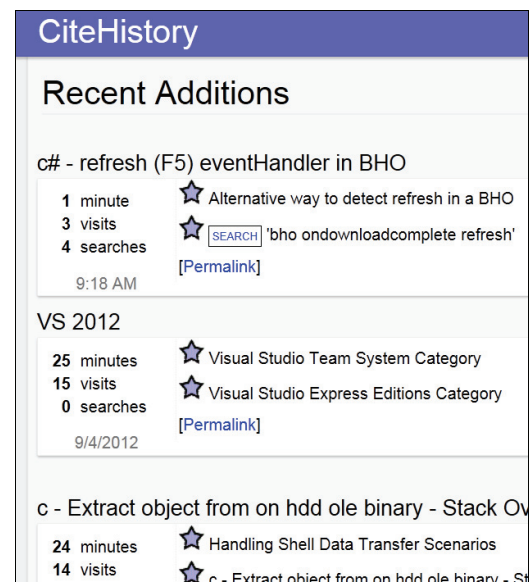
CiteHistory

Recent Additions

c# - refresh (F5) eventHandler in BHO

1 minute
3 visits
4 searches
9:18 AM

Alternative way to detect refresh in a BHO
SEARCH 'bho ondownloadcomplete refresh'
[Permalink]

VS 2012

25 minutes
15 visits
0 searches
9/4/2012

Visual Studio Team System Category
Visual Studio Express Editions Category
[Permalink]

c - Extract object from on hdd ole binary - Stack Ov

24 minutes
14 visits

Handling Shell Data Transfer Scenarios
c - Extract object from on hdd ole binary - St